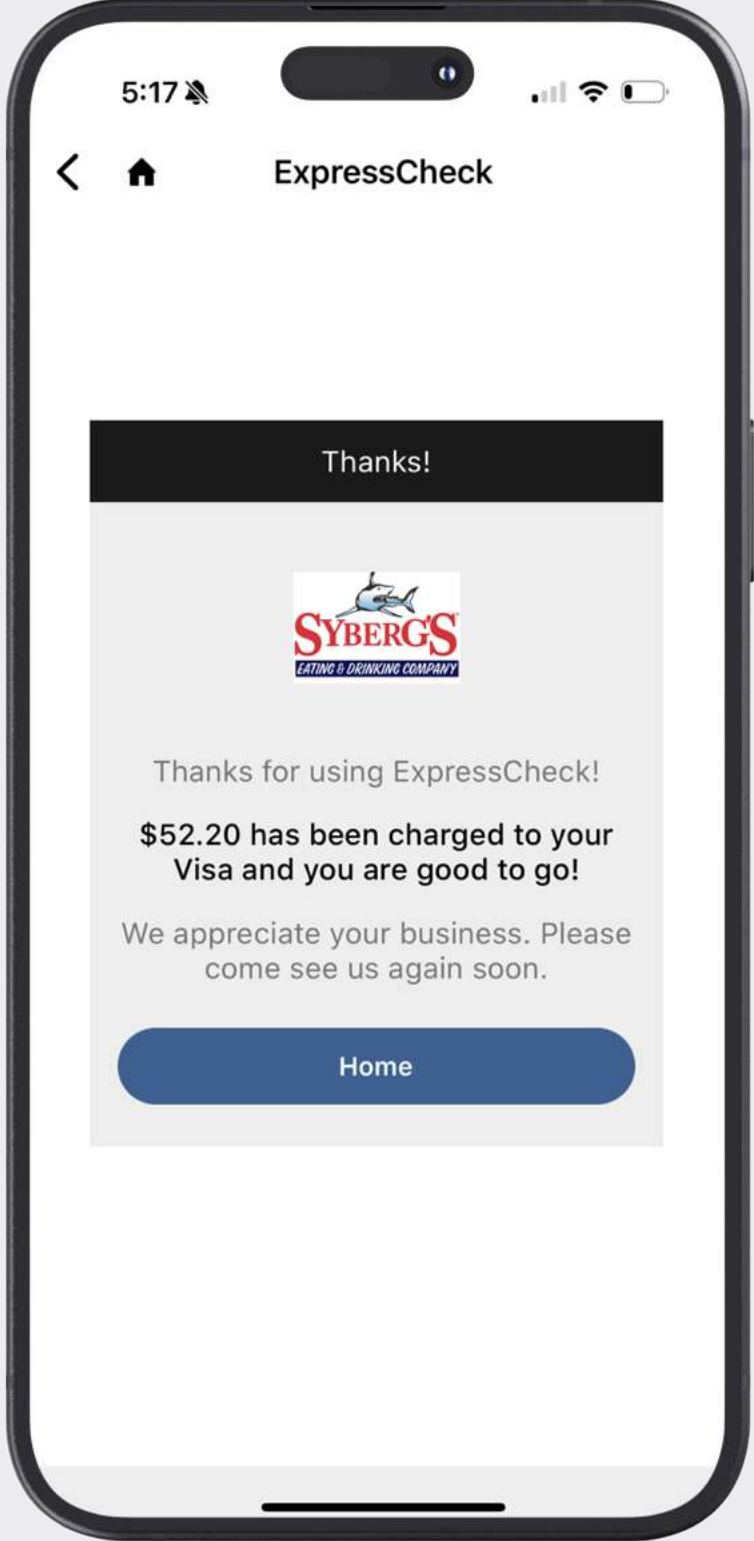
5:17

ExpressCheck

Thanks!

SYBERG'S
EATING & DRINKING COMPANY

Thanks for using ExpressCheck!

$52.20 has been charged to your Visa and you are good to go!

We appreciate your business. Please come see us again soon.

Home